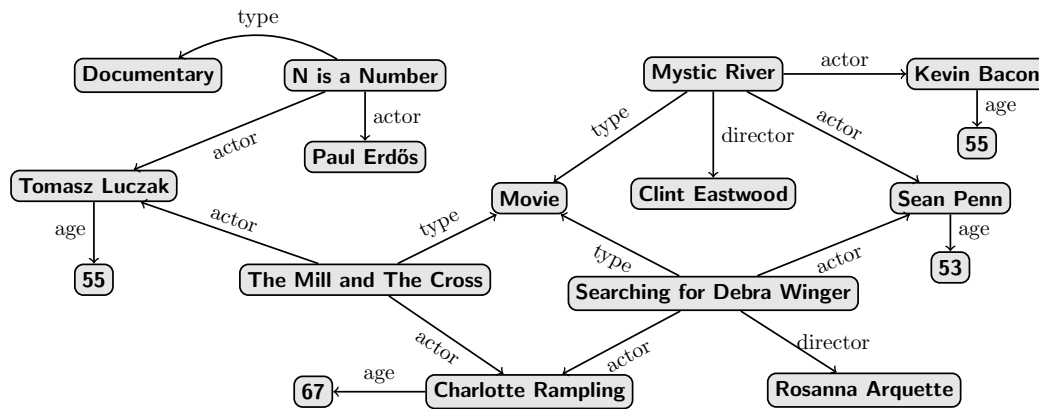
type

Documentary

N is a Number

actor

Paul Erdős

actor

Tomasz Luczak

age

55

Mystic River

actor

Kevin Bacon

age

55

type

director

actor

Movie

Clint Eastwood

Sean Penn

age

53

actor

type

type

actor

The Mill and The Cross

Searching for Debra Winger

actor

actor

director

age

67

Charlotte Rampling

Rosanna Arquette